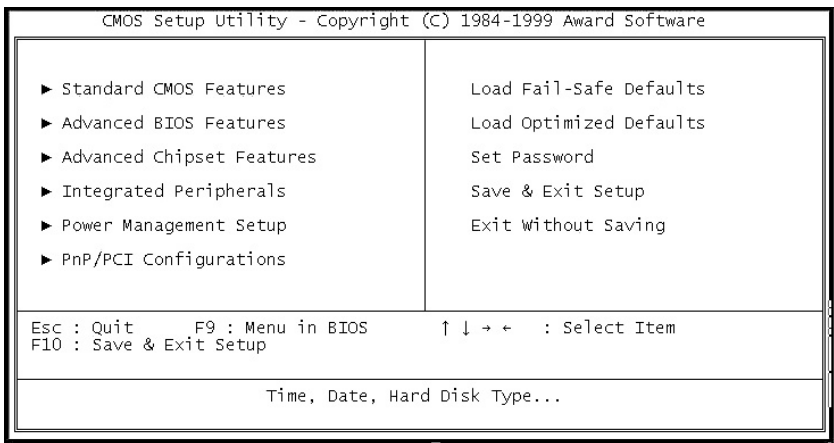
CMOS Setup Utility - Copyright (C) 1984-1999 Award Software

► Standard CMOS Features
► Advanced BIOS Features
► Advanced Chipset Features
► Integrated Peripherals
► Power Management Setup
► PnP/PCI Configurations

Load Fail-Safe Defaults
Load Optimized Defaults
Set Password
Save & Exit Setup
Exit Without Saving

Esc : Quit F9 : Menu in BIOS ↑ ↓ → ← : Select Item
F10 : Save & Exit Setup

Time, Date, Hard Disk Type...